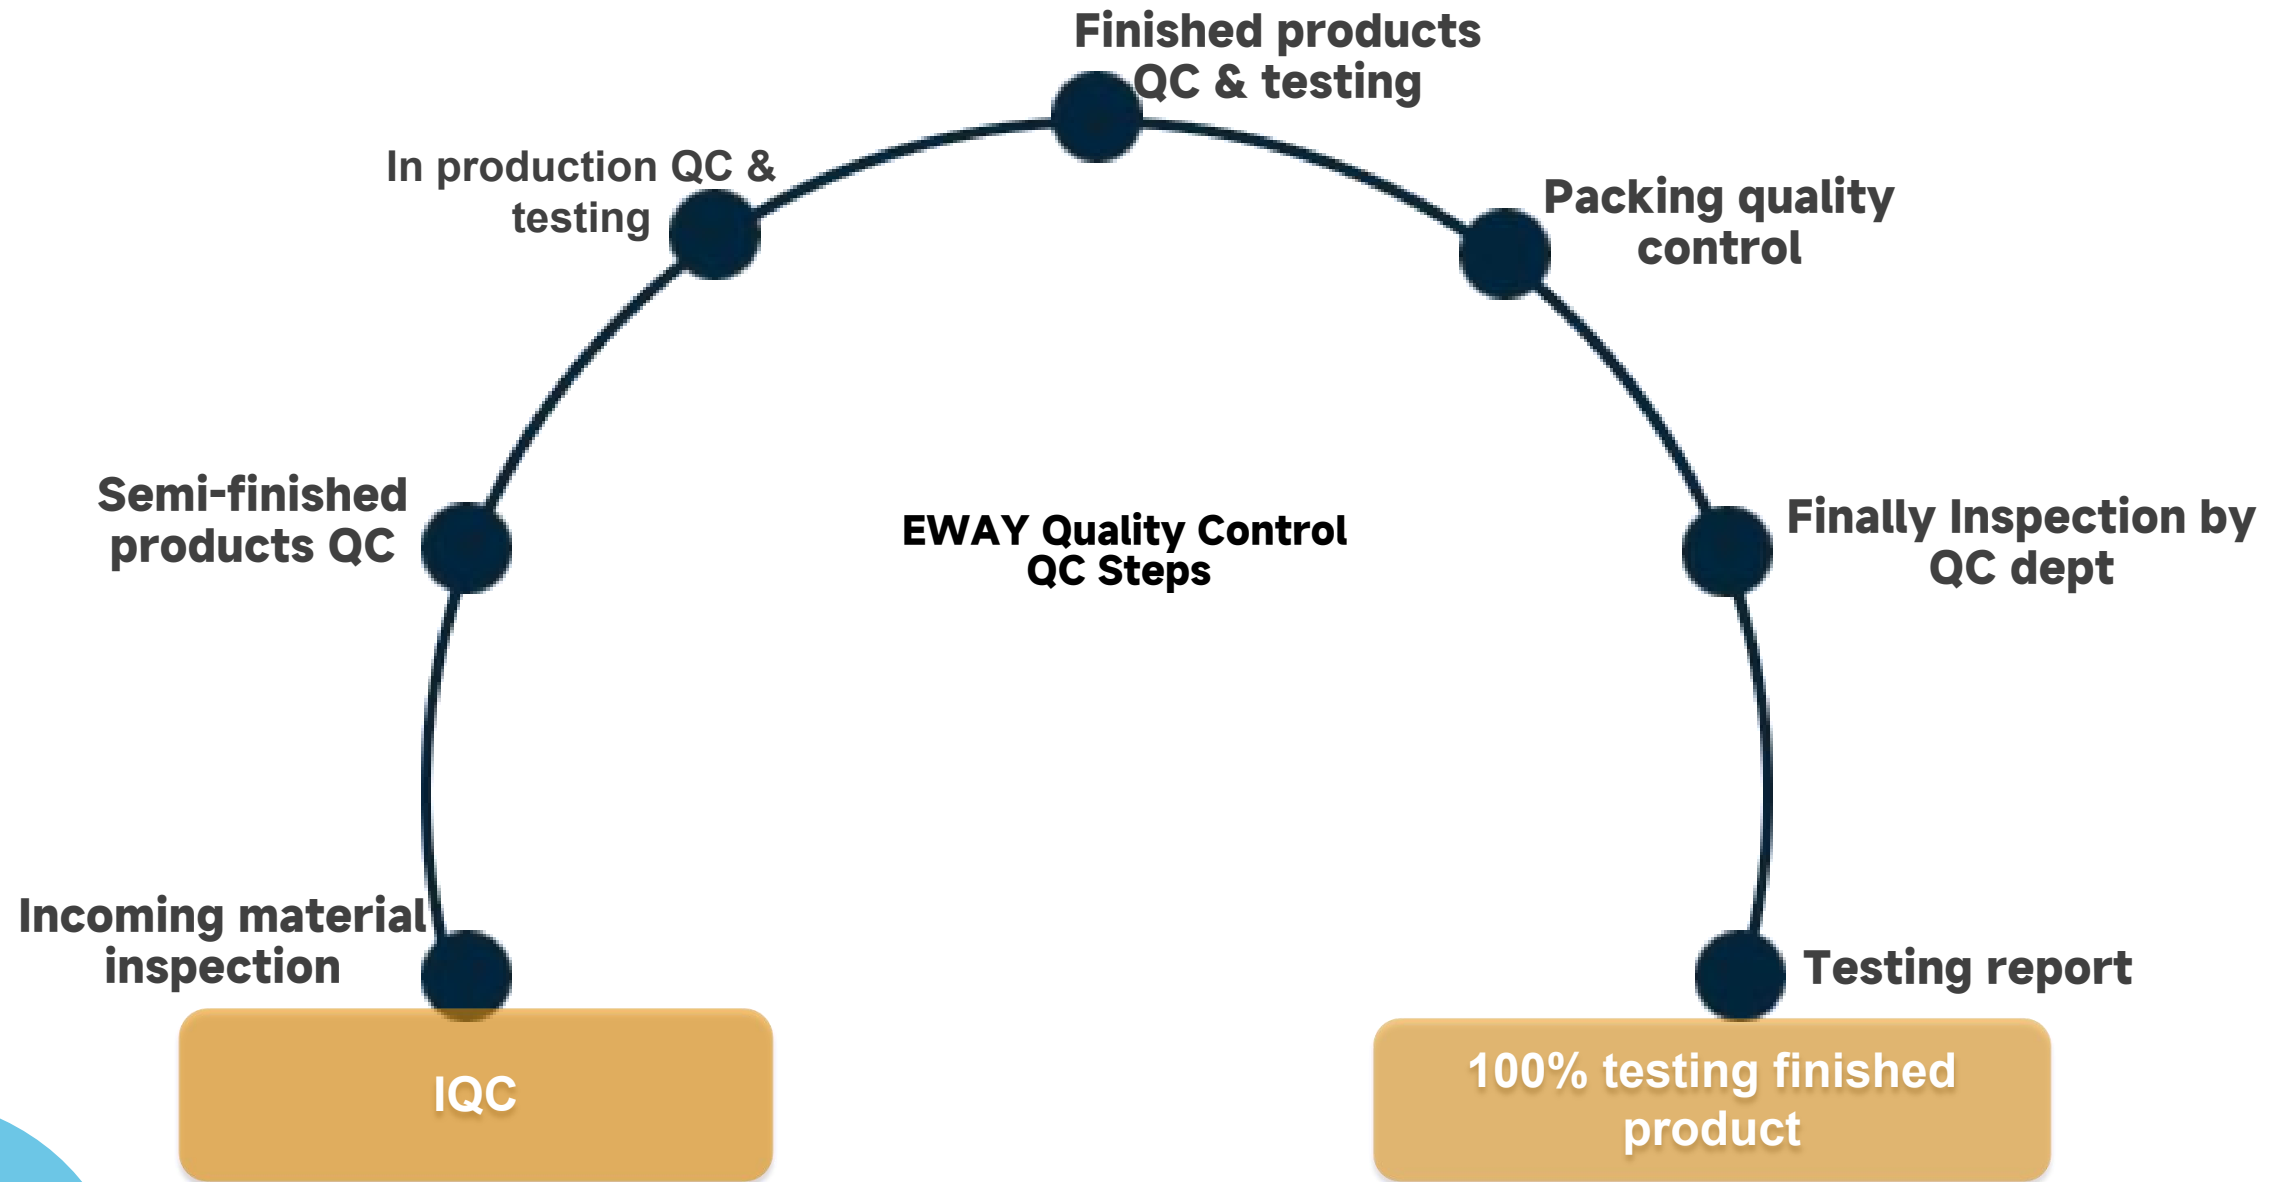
Finished products QC & testing

In production QC & testing

Packing quality control

Semi-finished products QC

EWAY Quality Control QC Steps

Finally Inspection by QC dept

Incoming material inspection

Testing report

IQC

100% testing finished product